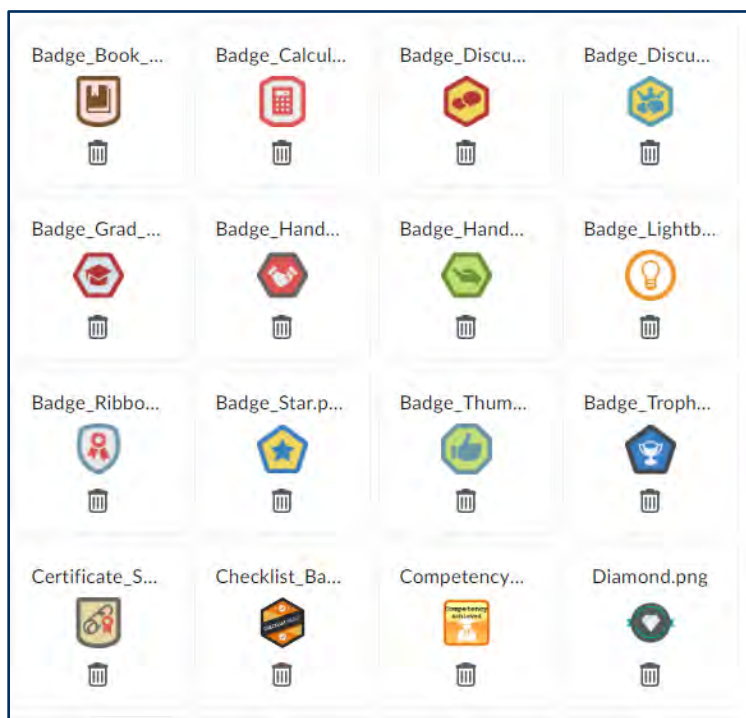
Badge_Book_...

Badge_Calcul...

Badge_Discu...

Badge_Discu...

Badge_Grad_...

Badge_Hand...

Badge_Hand...

Badge_Lightb...

Badge_Ribbo...

Badge_Star.p...

Badge_Thum...

Badge_Troph...

Certificate_S...

Checklist_Ba...

Competency...

Competency Achieved

Diamond.png